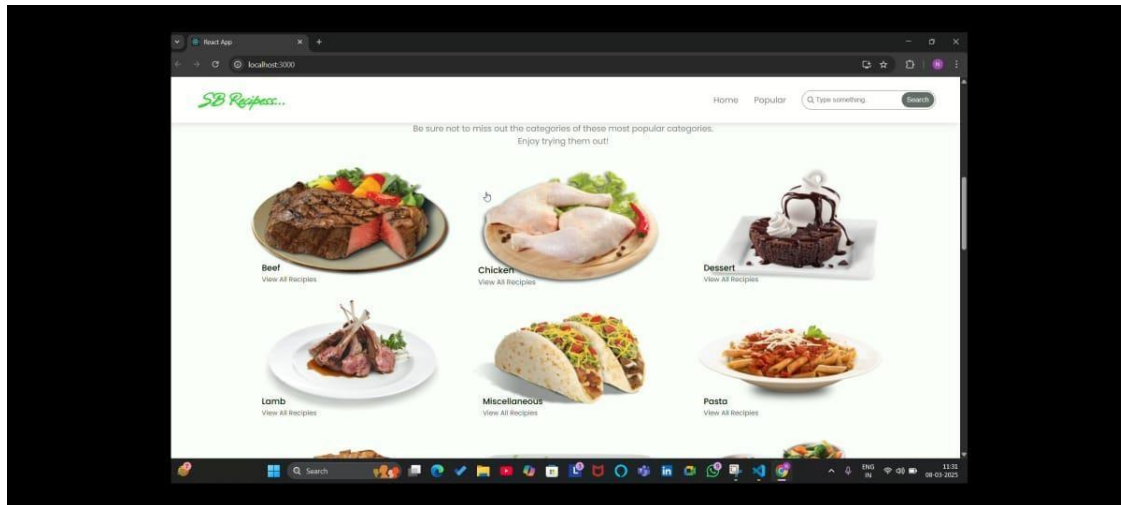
React App

localhost:3000

SB Recipess...

Home Popular Type something. Search

Be sure not to miss out the categories of these most popular categories.
Enjoy trying them out!

Beef
View All Recipies

Chicken
View All Recipies

Dessert
View All Recipies

Lamb
View All Recipies

Miscellaneous
View All Recipies

Pasta
View All Recipies

Search

ENG IN 11:31 08-03-2025